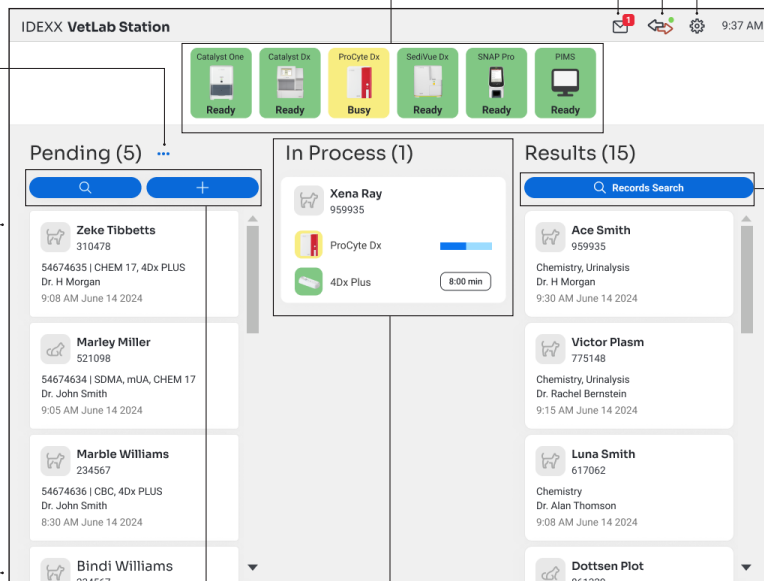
IDEXX VetLab Station

1

9:37 AM

Catalyst One
Ready

Catalyst Dx
Ready

ProCyte Dx
Busy

SediVue Dx
Ready

SNAP Pro
Ready

PIMS
Ready

Pending (5) •••

Zeke Tibbetts
310478
54674635 | CHEM 17, 4Dx PLUS
Dr. H Morgan
9:08 AM June 14 2024

Marley Miller
521098
54674634 | SDMA, mUA, CHEM 17
Dr. John Smith
9:05 AM June 14 2024

Marble Williams
234567
54674636 | CBC, 4Dx PLUS
Dr. John Smith
8:30 AM June 14 2024

Bindi Williams
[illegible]

In Process (1)

Xena Ray
959935

ProCyte Dx

4Dx Plus
8:00 min

Results (15)

Records Search

Ace Smith
959935
Chemistry, Urinalysis
Dr. H Morgan
9:30 AM June 14 2024

Victor Plasm
775148
Chemistry, Urinalysis
Dr. Rachel Bernstein
9:15 AM June 14 2024

Luna Smith
617062
Chemistry
Dr. Alan Thomson
9:08 AM June 14 2024

Dottsen Plot
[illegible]